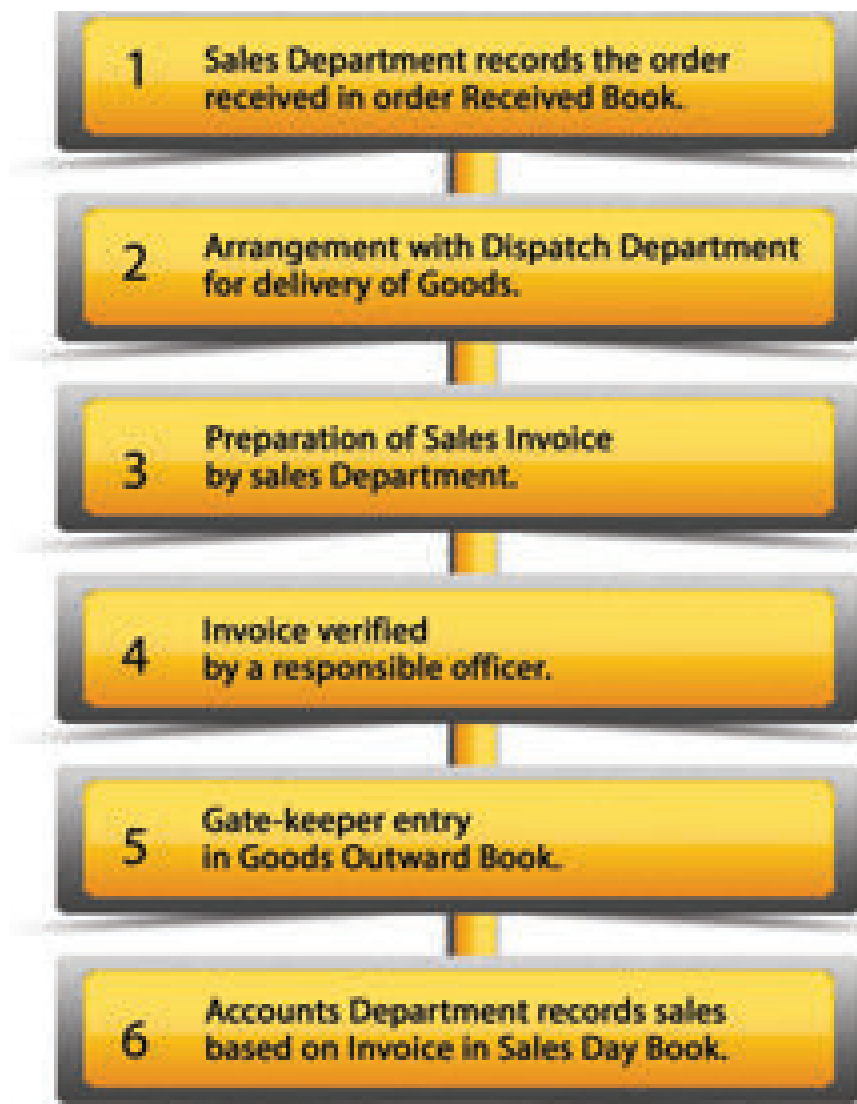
1 Sales Department records the order received in order Received Book.

2 Arrangement with Dispatch Department for delivery of Goods.

3 Preparation of Sales Invoice by sales Department.

4 Invoice verified by a responsible officer.

5 Gate-keeper entry in Goods Outward Book.

6 Accounts Department records sales based on Invoice in Sales Day Book.